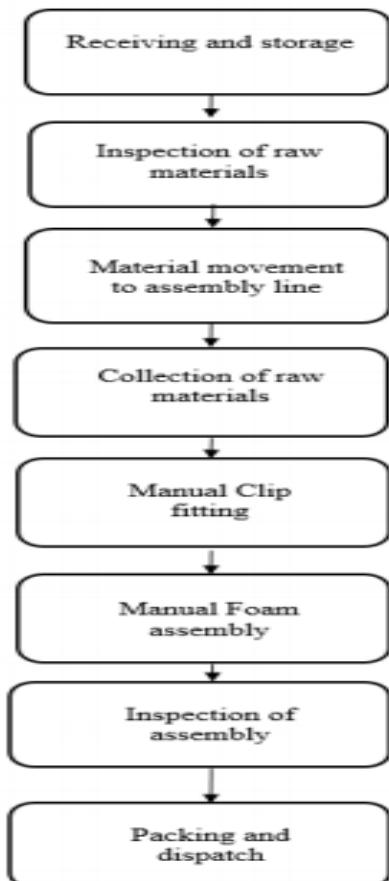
Receiving and storage

Inspection of raw materials

Material movement to assembly line

Collection of raw materials

Manual Clip fitting

Manual Foam assembly

Inspection of assembly

Packing and dispatch